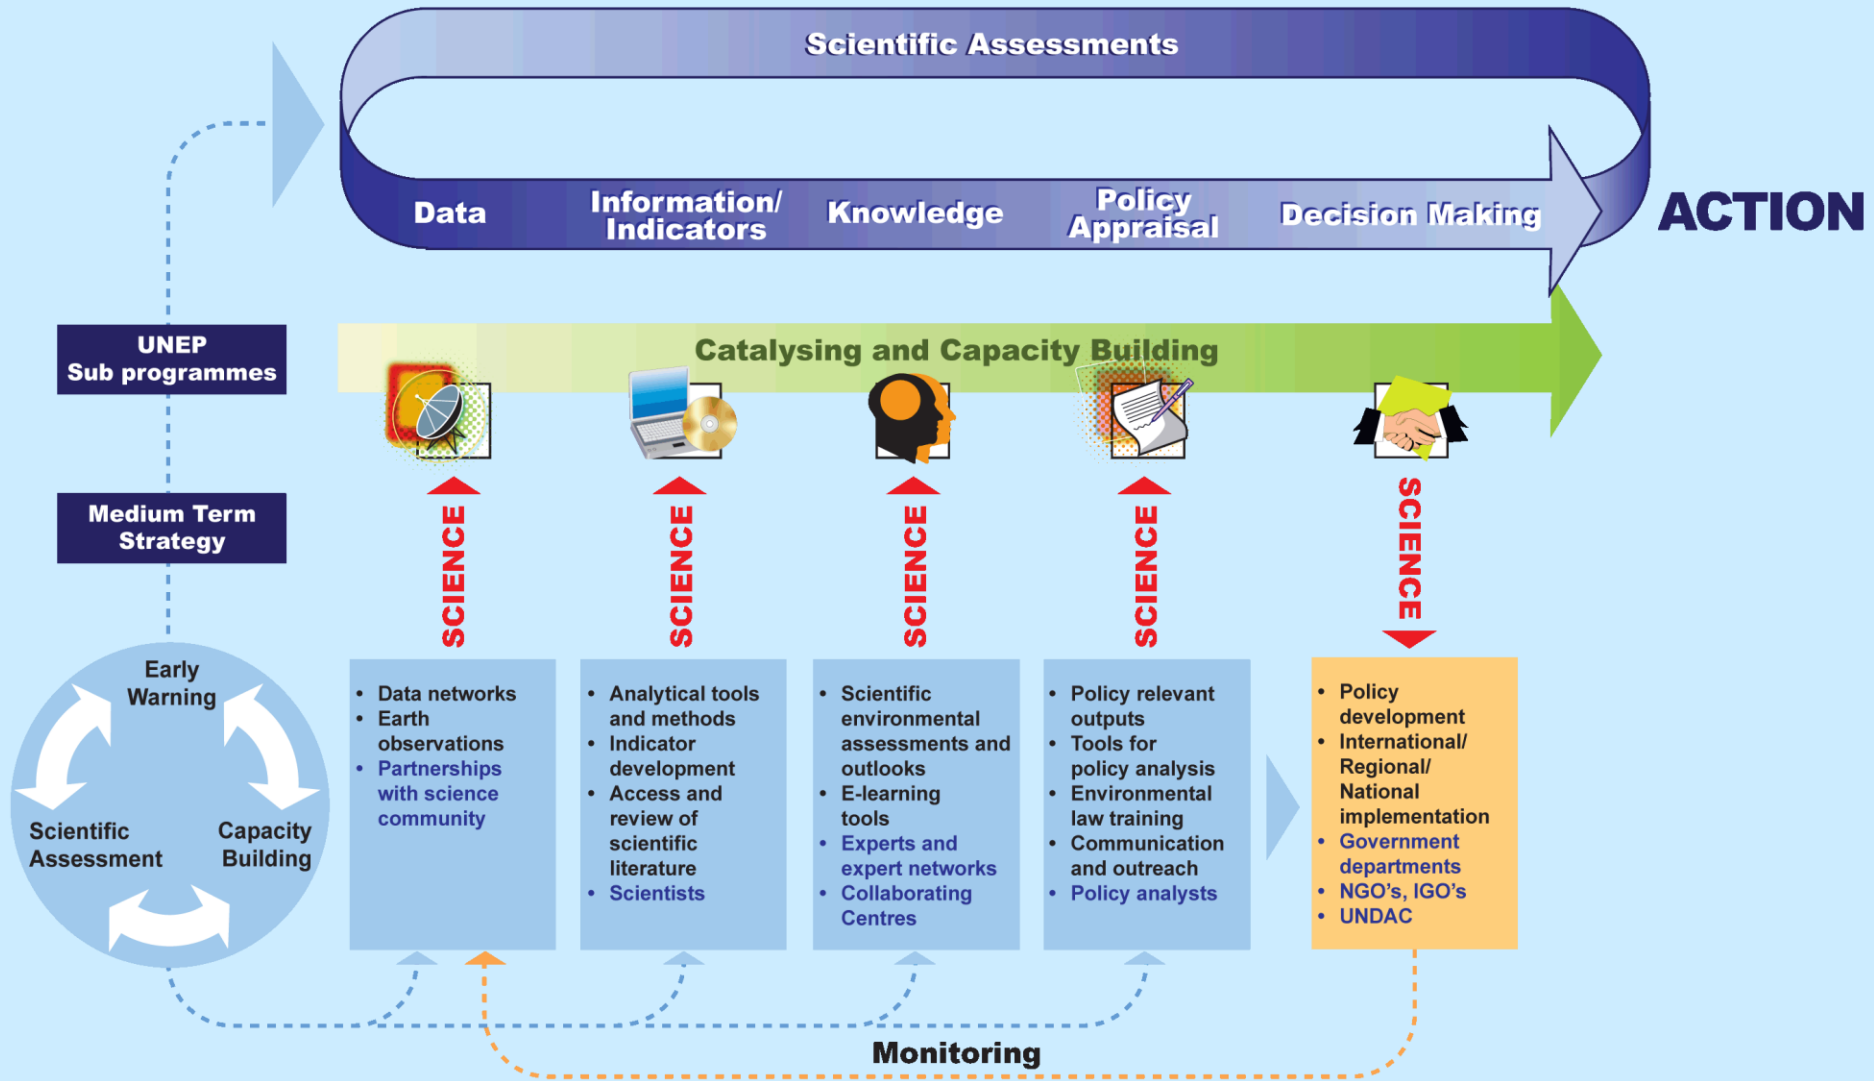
Scientific Assessments

Data

Information/ Indicators

Knowledge

Policy Appraisal

Decision Making

ACTION

UNEP Sub programmes

Medium Term Strategy

Catalysing and Capacity Building

SCIENCE

SCIENCE

SCIENCE

SCIENCE

SCIENCE

Early Warning

Scientific Assessment

Capacity Building

- Data networks
- Earth observations
- Partnerships with science community

- Analytical tools and methods
- Indicator development
- Access and review of scientific literature
- Scientists

- Scientific environmental assessments and outlooks
- E-learning tools
- Experts and expert networks
- Collaborating Centres

- Policy relevant outputs
- Tools for policy analysis
- Environmental law training
- Communication and outreach
- Policy analysts

- Policy development
- International/ Regional/ National implementation
- Government departments
- NGO's, IGO's
- UNDAC

Monitoring